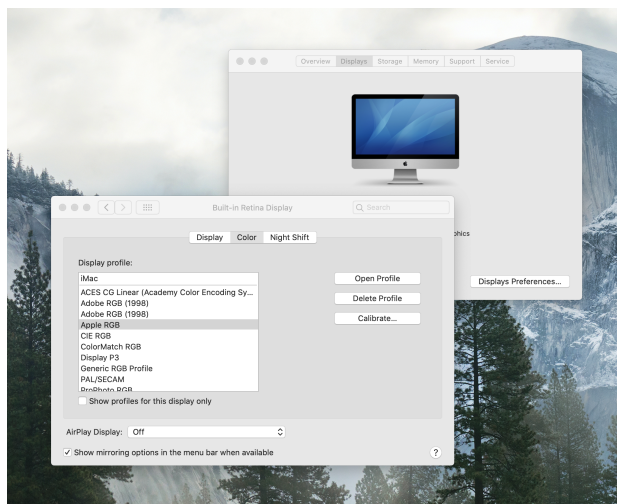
Overview Displays Storage Memory Support Service

phics

Displays Preferences...

Built-in Retina Display

Search

Display Color Night Shift

Display profile:

iMac
ACES CG Linear (Academy Color Encoding Sy...
Adobe RGB (1998)
Adobe RGB (1998)
Apple RGB
CIE RGB
ColorMatch RGB
Display P3
Generic RGB Profile
PAL/SECAM
ProPhoto RGB

Open Profile

Delete Profile

Calibrate...

Show profiles for this display only

AirPlay Display: Off

✓ Show mirroring options in the menu bar when available

?